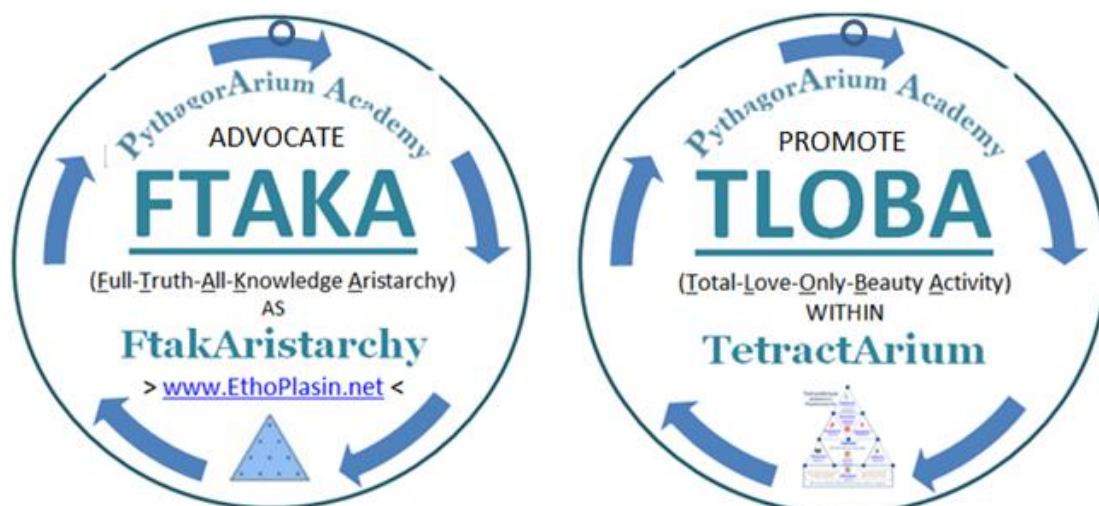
PythagorArium Academy

ADVOCATE

FTAKA

(Full-Truth-All-Knowledge Aristarchy)

AS

FtakAristarchy

> www.EthoPlasin.net <

PythagorArium Academy

PROMOTE

TLOBA

(Total-Love-Only-Beauty Activity)

WITHIN

TetractArium

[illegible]